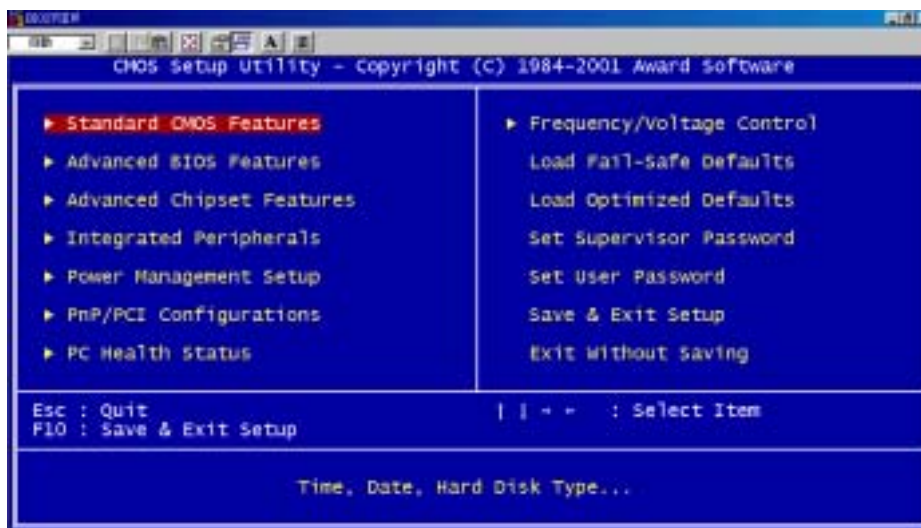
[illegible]

CMOS Setup Utility - Copyright (C) 1984-2001 Award Software

► Standard CMOS Features
► Advanced BIOS Features
► Advanced Chipset Features
► Integrated Peripherals
► Power Management Setup
► PnP/PCI Configurations
► PC Health Status

► Frequency/Voltage Control
Load Fail-Safe Defaults
Load Optimized Defaults
Set Supervisor Password
Set User Password
Save & Exit Setup
Exit Without Saving

Esc : Quit
F10 : Save & Exit Setup

↑ ↓ → ← : Select Item

Time, Date, Hard Disk Type...